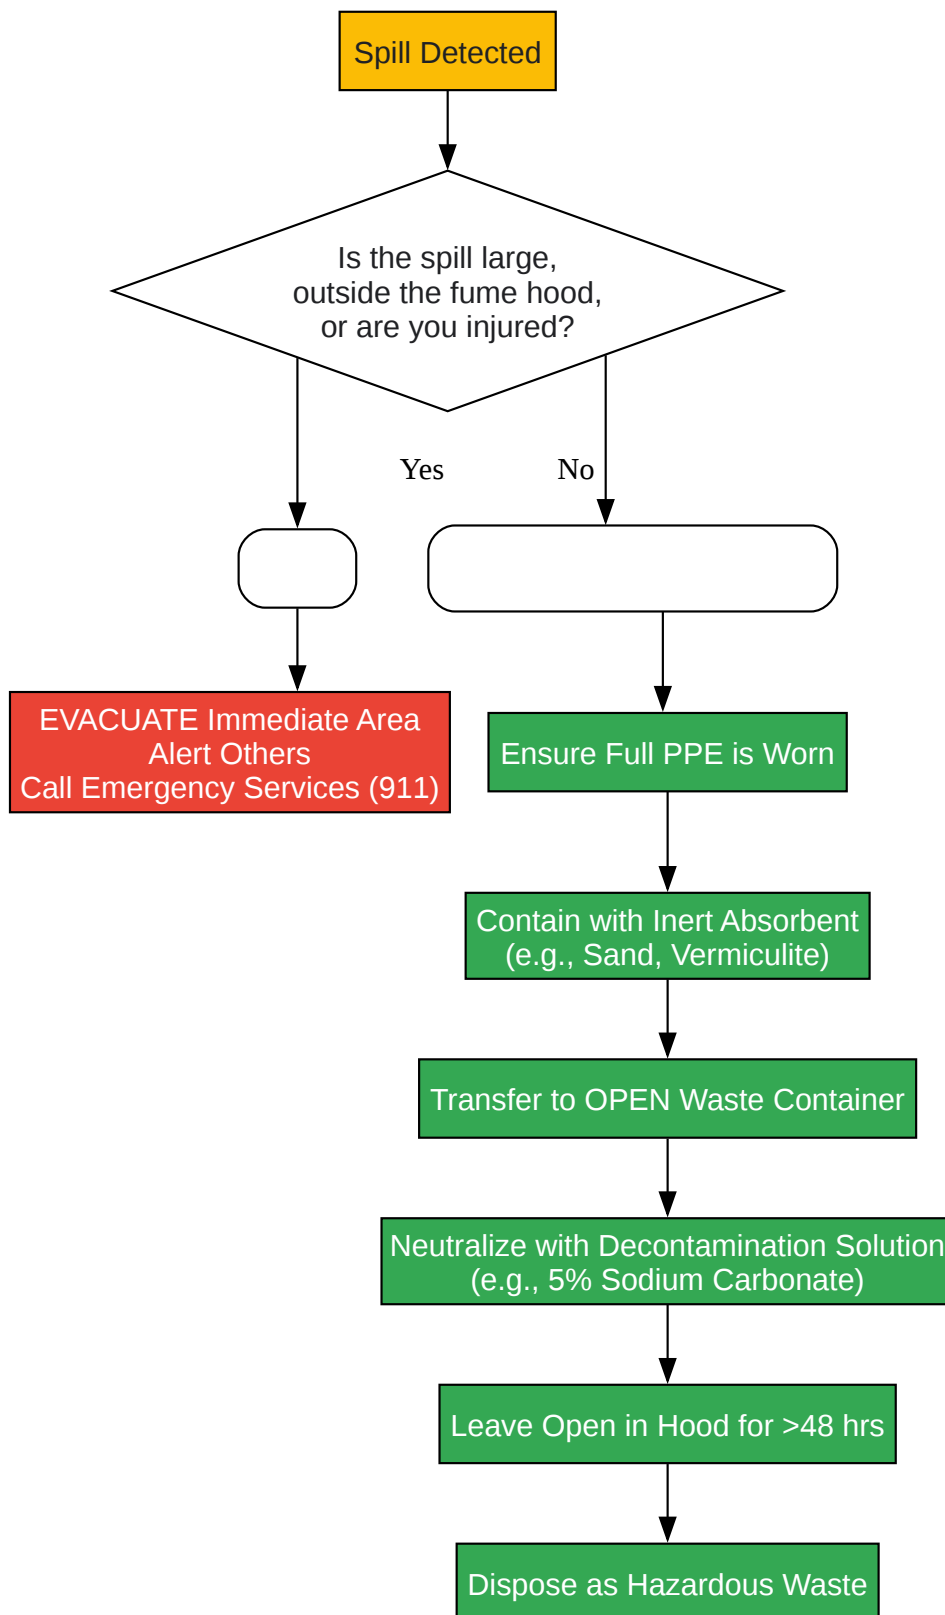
Spill Detected

Is the spill large, outside the fume hood, or are you injured?

Yes

No

EVACUATE Immediate Area
Alert Others
Call Emergency Services (911)

Ensure Full PPE is Worn

Contain with Inert Absorbent (e.g., Sand, Vermiculite)

Transfer to OPEN Waste Container

Neutralize with Decontamination Solution (e.g., 5% Sodium Carbonate)

Leave Open in Hood for >48 hrs

Dispose as Hazardous Waste